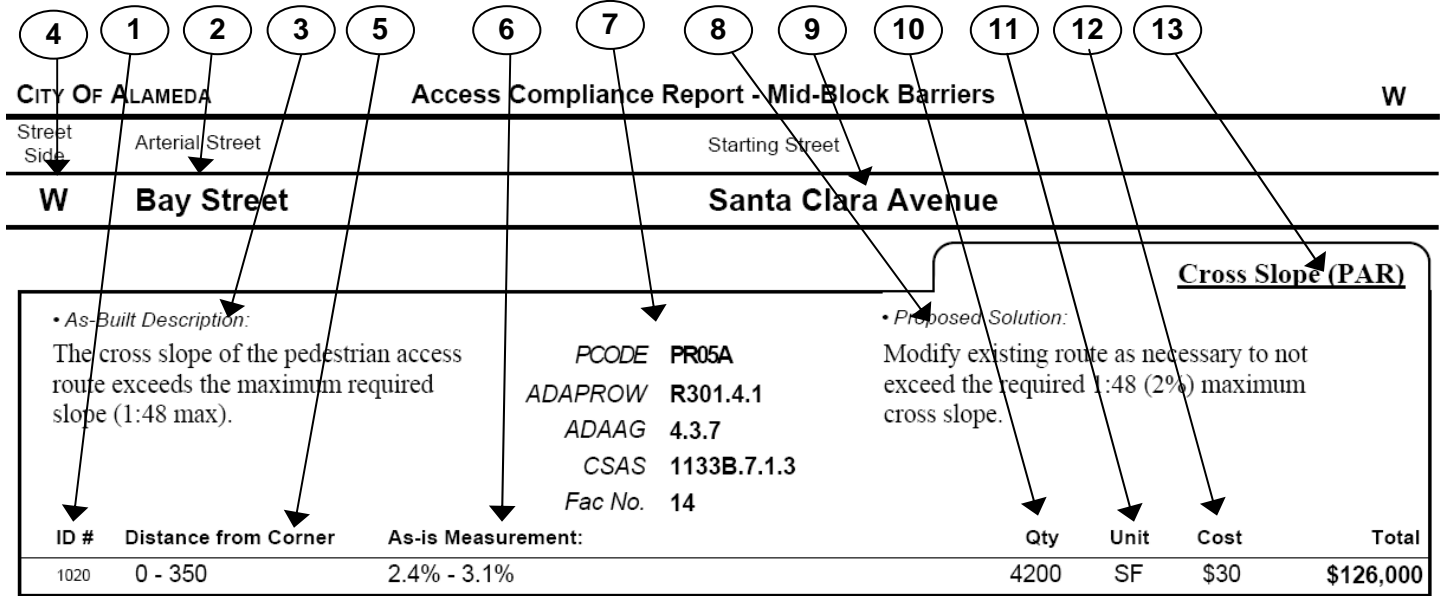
4 1 2 3 5 6 7 8 9 10 11 12 13

CITY OF ALAMEDA Access Compliance Report - Mid-Block Barriers W

| Street Side | Arterial Street | Starting Street |
|---|---|---|
| W | Bay Street | Santa Clara Avenue |

Cross Slope (PAR)

• As-Built Description:
The cross slope of the pedestrian access route exceeds the maximum required slope (1:48 max).

PCODE PR05A
ADAPROW R301.4.1
ADAAG 4.3.7
CSAS 1133B.7.1.3
Fac No. 14

• Proposed Solution:
Modify existing route as necessary to not exceed the required 1:48 (2%) maximum cross slope.

| ID # | Distance from Corner | As-is Measurement: | Qty | Unit | Cost | Total |
|---|---|---|---|---|---|---|
| 1020 | 0 - 350 | 2.4% - 3.1% | 4200 | SF | \$30 | \$126,000 |